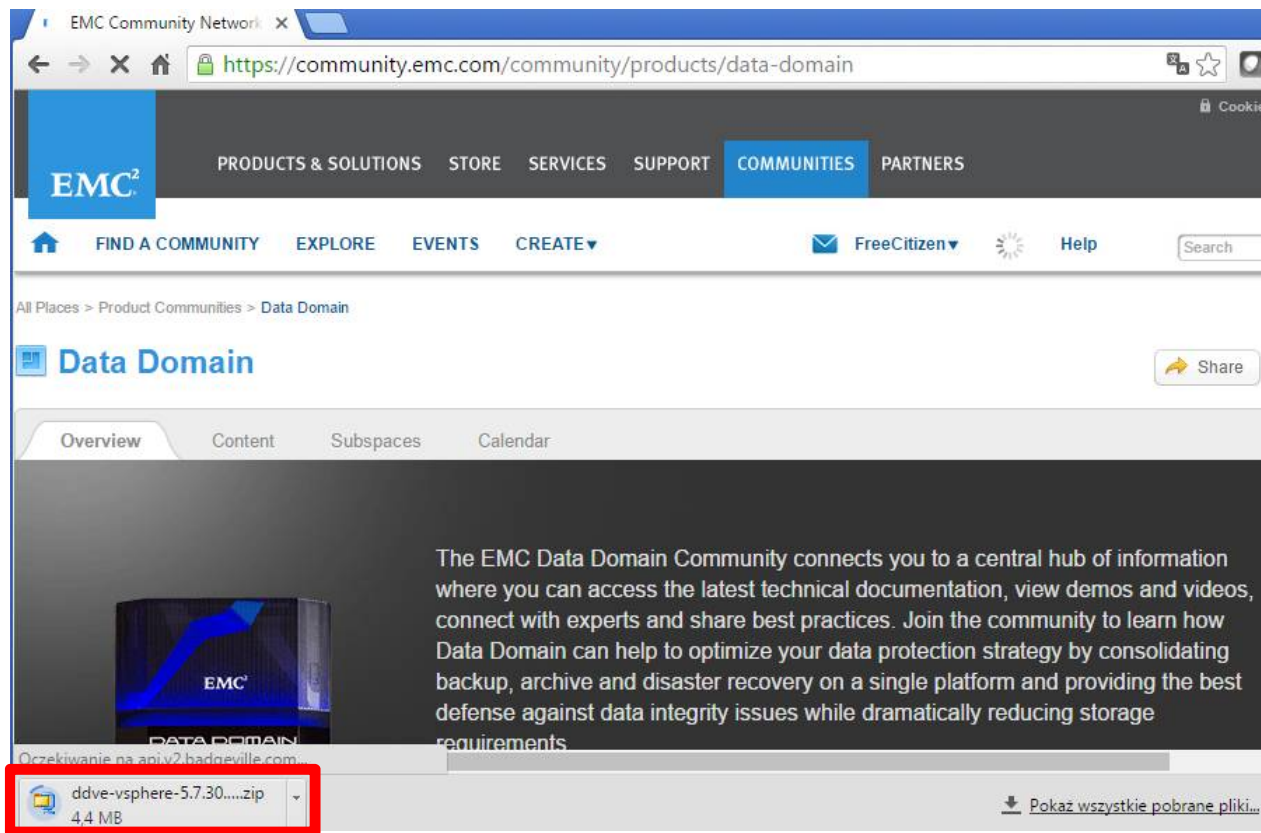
EMC Community Network ×

https://community.emc.com/community/products/data-domain

Cookie

EMC²

PRODUCTS & SOLUTIONS STORE SERVICES SUPPORT COMMUNITIES PARTNERS

FIND A COMMUNITY EXPLORE EVENTS CREATE▾

FreeCitizen▾ Help Search

All Places > Product Communities > Data Domain

Data Domain

Share

Overview Content Subspaces Calendar

EMC²

DATA DOMAIN

The EMC Data Domain Community connects you to a central hub of information where you can access the latest technical documentation, view demos and videos, connect with experts and share best practices. Join the community to learn how Data Domain can help to optimize your data protection strategy by consolidating backup, archive and disaster recovery on a single platform and providing the best defense against data integrity issues while dramatically reducing storage requirements

Oczekiwanie na api.v2.badgeville.com...

ddve-vsphere-5.7.30.....zip
4,4 MB

Pokaż wszystkie pobrane pliki...